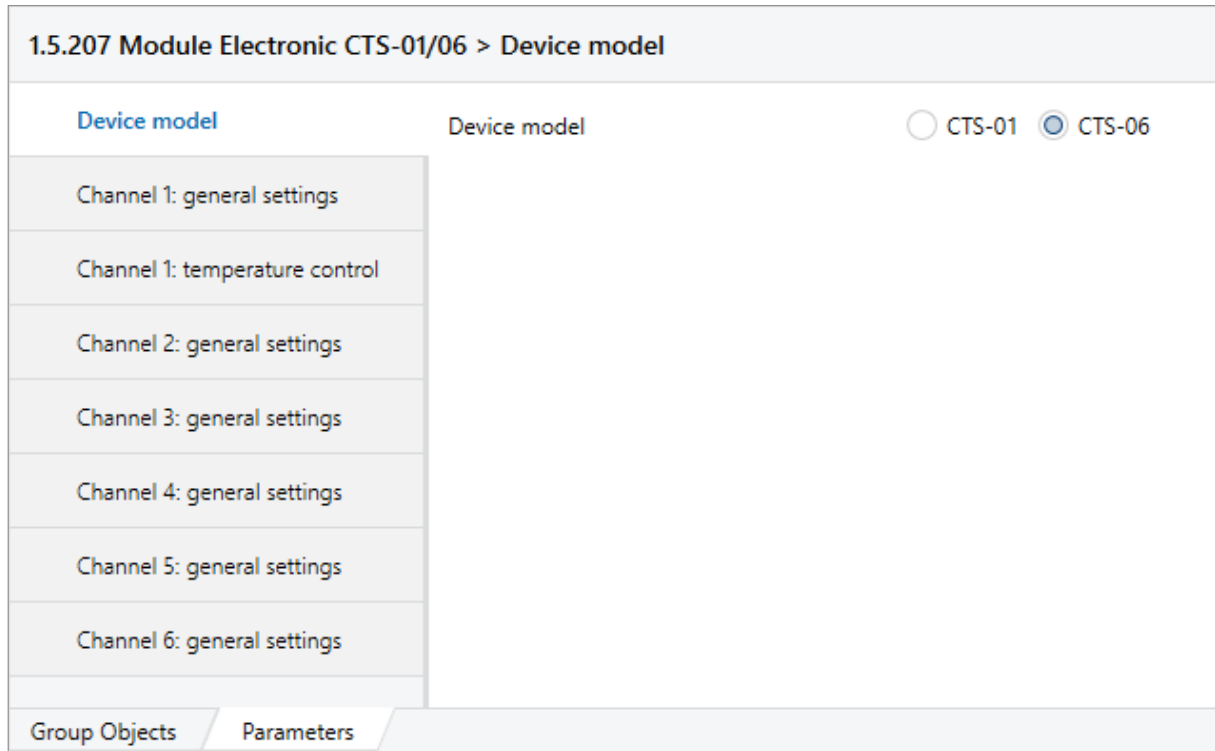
1.5.207 Module Electronic CTS-01/06 > Device model

Device model

Channel 1: general settings

Channel 1: temperature control

Channel 2: general settings

Channel 3: general settings

Channel 4: general settings

Channel 5: general settings

Channel 6: general settings

Device model

CTS-01 CTS-06

Group Objects

Parameters